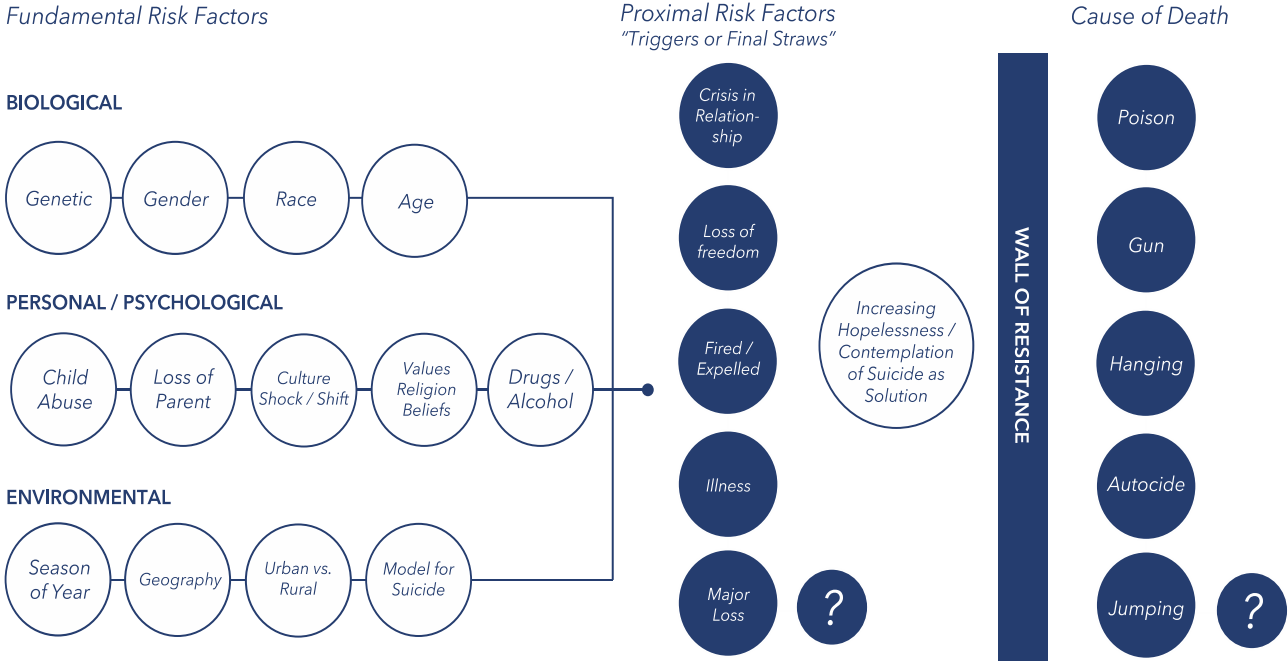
Fundamental Risk Factors

BIOLOGICAL

Genetic

Gender

Race

Age

PERSONAL / PSYCHOLOGICAL

Child Abuse

Loss of Parent

Culture Shock / Shift

Values Religion Beliefs

Drugs / Alcohol

ENVIRONMENTAL

Season of Year

Geography

Urban vs. Rural

Model for Suicide

Proximal Risk Factors
"Triggers or Final Straws"

Crisis in Relationship

Loss of freedom

Fired / Expelled

Illness

Major Loss

?

Increasing Hopelessness / Contemplation of Suicide as Solution

WALL OF RESISTANCE

Cause of Death

Poison

Gun

Hanging

Autocide

Jumping

?